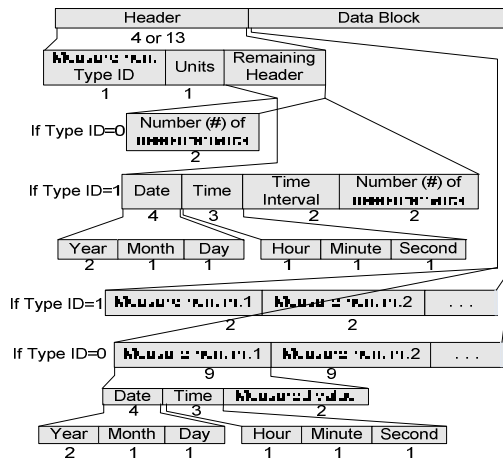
Header
Data Block
4 or 13
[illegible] Type ID
Units
Remaining Header
1
1
If Type ID=0
Number (#) of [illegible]
2
If Type ID=1
Date
Time
Time Interval
Number (#) of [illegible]
4
3
2
2
Year
Month
Day
Hour
Minute
Second
2
1
1
1
1
1
If Type ID=1
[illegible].1
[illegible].2
. . .
2
2
If Type ID=0
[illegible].1
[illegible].2
. . .
9
9
Date
Time
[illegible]
4
3
2
Year
Month
Day
Hour
Minute
Second
2
1
1
1
1
1